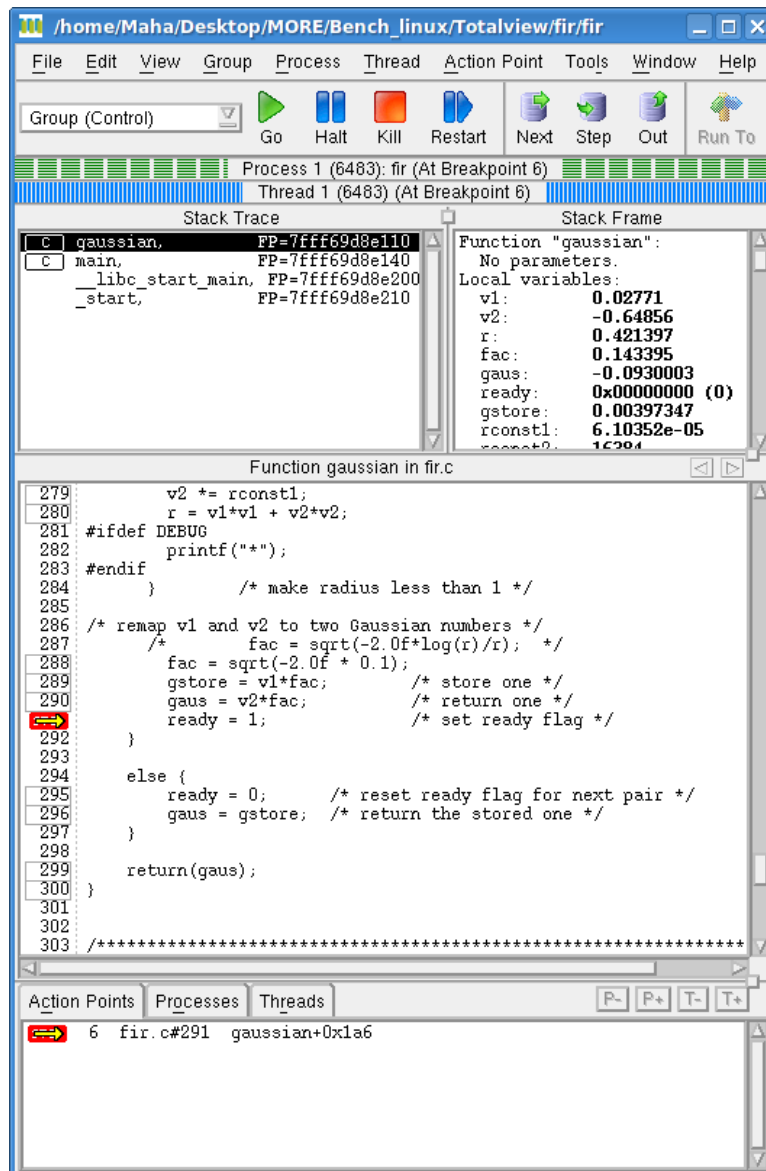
/home/Maha/Desktop/MORE/Bench_linux/Totalview/fir/fir

File Edit View Group Process Thread Action Point Tools Window Help

Group (Control) Go Halt Kill Restart Next Step Out Run To

Process 1 (6483): fir (At Breakpoint 6)
Thread 1 (6483) (At Breakpoint 6)

Stack Trace

C gaussian, FP=7fff69d8e110
C main, FP=7fff69d8e140
__libc_start_main, FP=7fff69d8e200
_start, FP=7fff69d8e210

Stack Frame

Function "gaussian":
No parameters.
Local variables:
v1: 0.02771
v2: -0.64856
r: 0.421397
fac: 0.143395
gaus: -0.0930003
ready: 0x00000000 (0)
gstore: 0.00397347
rconst1: 6.10352e-05
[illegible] 16384

Function gaussian in fir.c

279 v2 *= rconst1;
280 r = v1*v1 + v2*v2;
281 #ifdef DEBUG
282 printf("*");
283 #endif
284 } /* make radius less than 1 */
285
286 /* remap v1 and v2 to two Gaussian numbers */
287 /* fac = sqrt(-2.0f*log(r)/r); */
288 fac = sqrt(-2.0f * 0.1);
289 gstore = v1*fac; /* store one */
290 gaus = v2*fac; /* return one */
ready = 1; /* set ready flag */
292 }
293
294 else {
295 ready = 0; /* reset ready flag for next pair */
296 gaus = gstore; /* return the stored one */
297 }
298
299 return(gaus);
300 }
301
302
303 /*****************************************************************

Action Points Processes Threads P- P+ T- T+

6 fir.c#291 gaussian+0x1a6